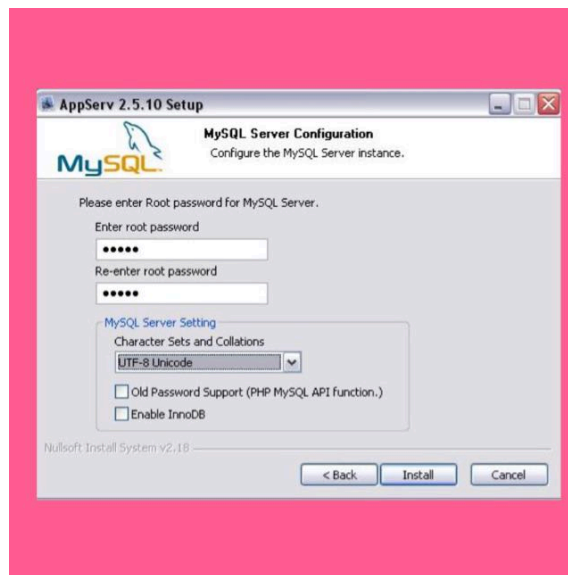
AppServ 2.5.10 Setup

MySQL

MySQL Server Configuration
Configure the MySQL Server instance.

Please enter Root password for MySQL Server.

Enter root password
•••••

Re-enter root password
•••••

MySQL Server Setting

Character Sets and Collations
UTF-8 Unicode

Old Password Support (PHP MySQL API function.)

Enable InnoDB

Nullsoft Install System v2.18

< Back
Install
Cancel